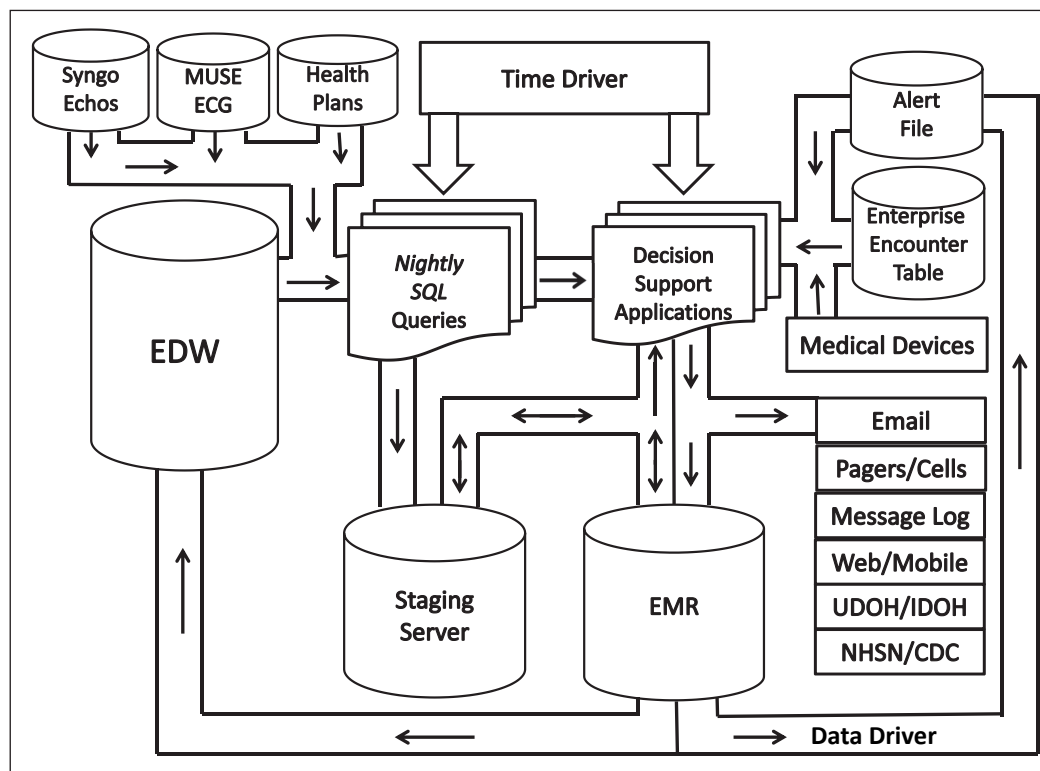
Syngo Echos

MUSE ECG

Health Plans

Time Driver

Alert File

Enterprise Encounter Table

EDW

Nightly SQL Queries

Decision Support Applications

Medical Devices

Email

Pagers/Cells

Message Log

Web/Mobile

UDOH/IDOH

NHSN/CDC

Staging Server

EMR

Data Driver